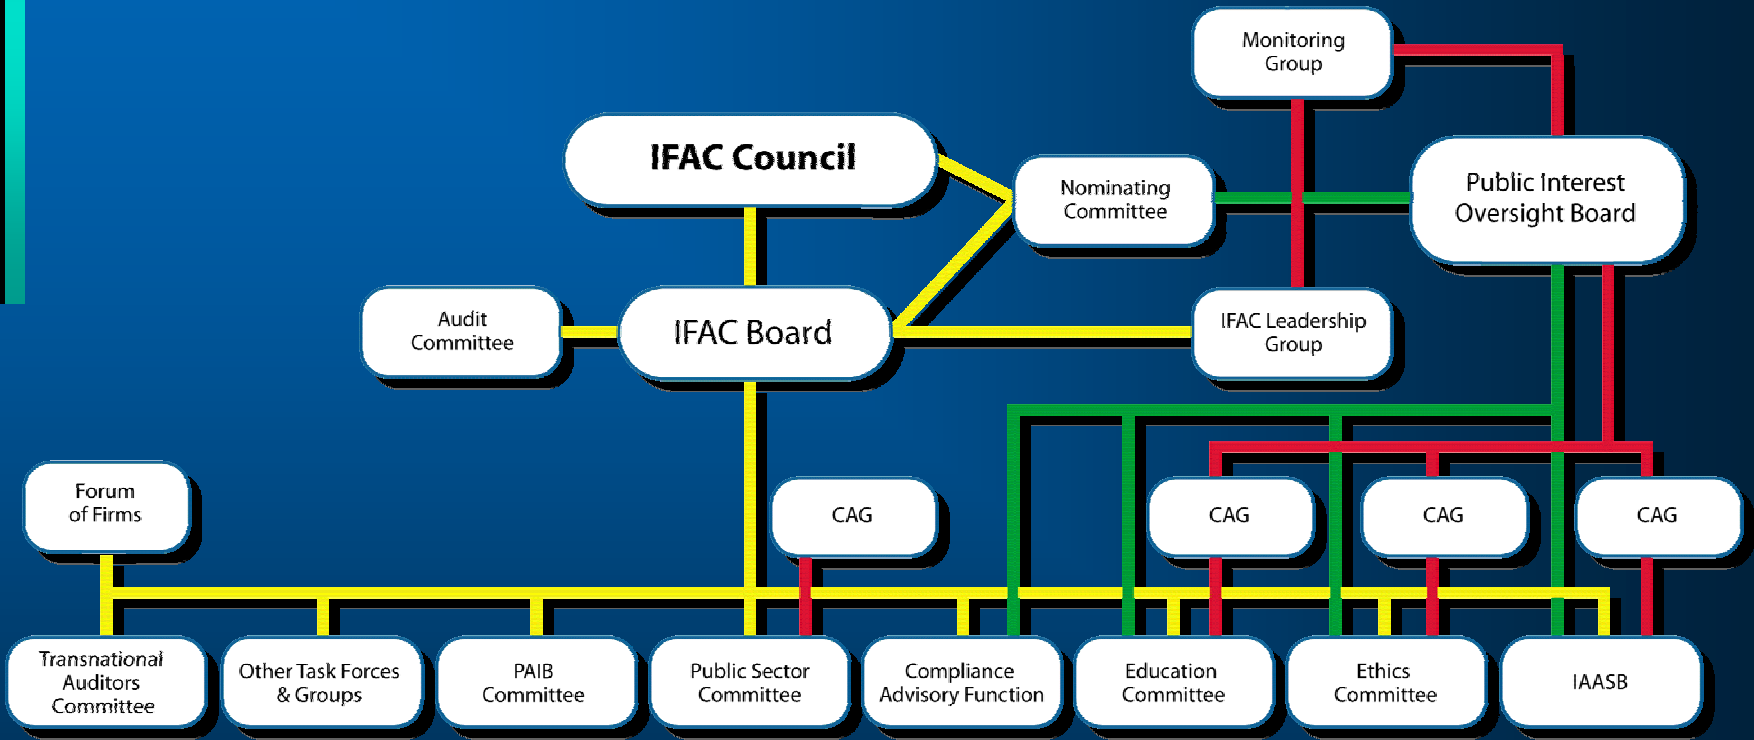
Monitoring Group

IFAC Council

Nominating Committee

Public Interest Oversight Board

Audit Committee

IFAC Board

IFAC Leadership Group

Forum of Firms

CAG

CAG

CAG

CAG

Transnational Auditors Committee

Other Task Forces & Groups

PAIB Committee

Public Sector Committee

Compliance Advisory Function

Education Committee

Ethics Committee

IAASB